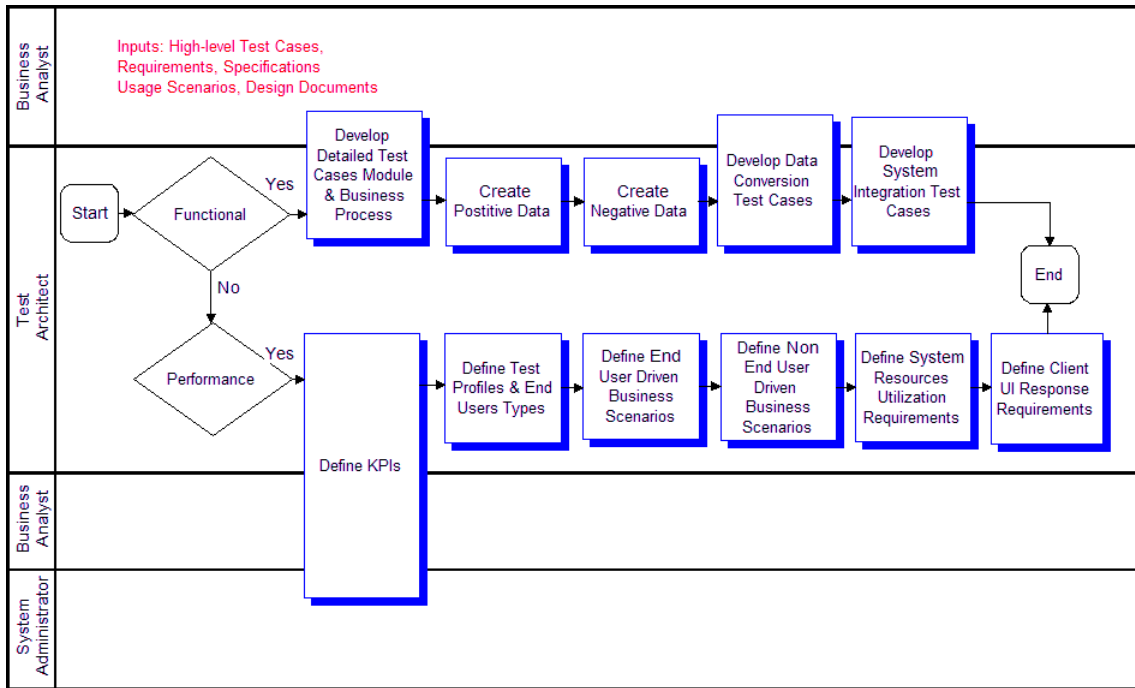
Business Analyst

Inputs: High-level Test Cases, Requirements, Specifications Usage Scenarios, Design Documents

Test Architect

Start

Functional

Yes

Develop Detailed Test Cases Module & Business Process

Create Postitive Data

Create Negative Data

Develop Data Conversion Test Cases

Develop System Integration Test Cases

End

No

Performance

Yes

Define KPIs

Define Test Profiles & End Users Types

Define End User Driven Business Scenarios

Define Non End User Driven Business Scenarios

Define System Resources Utilization Requirements

Define Client UI Response Requirements

Business Analyst

System Administrator